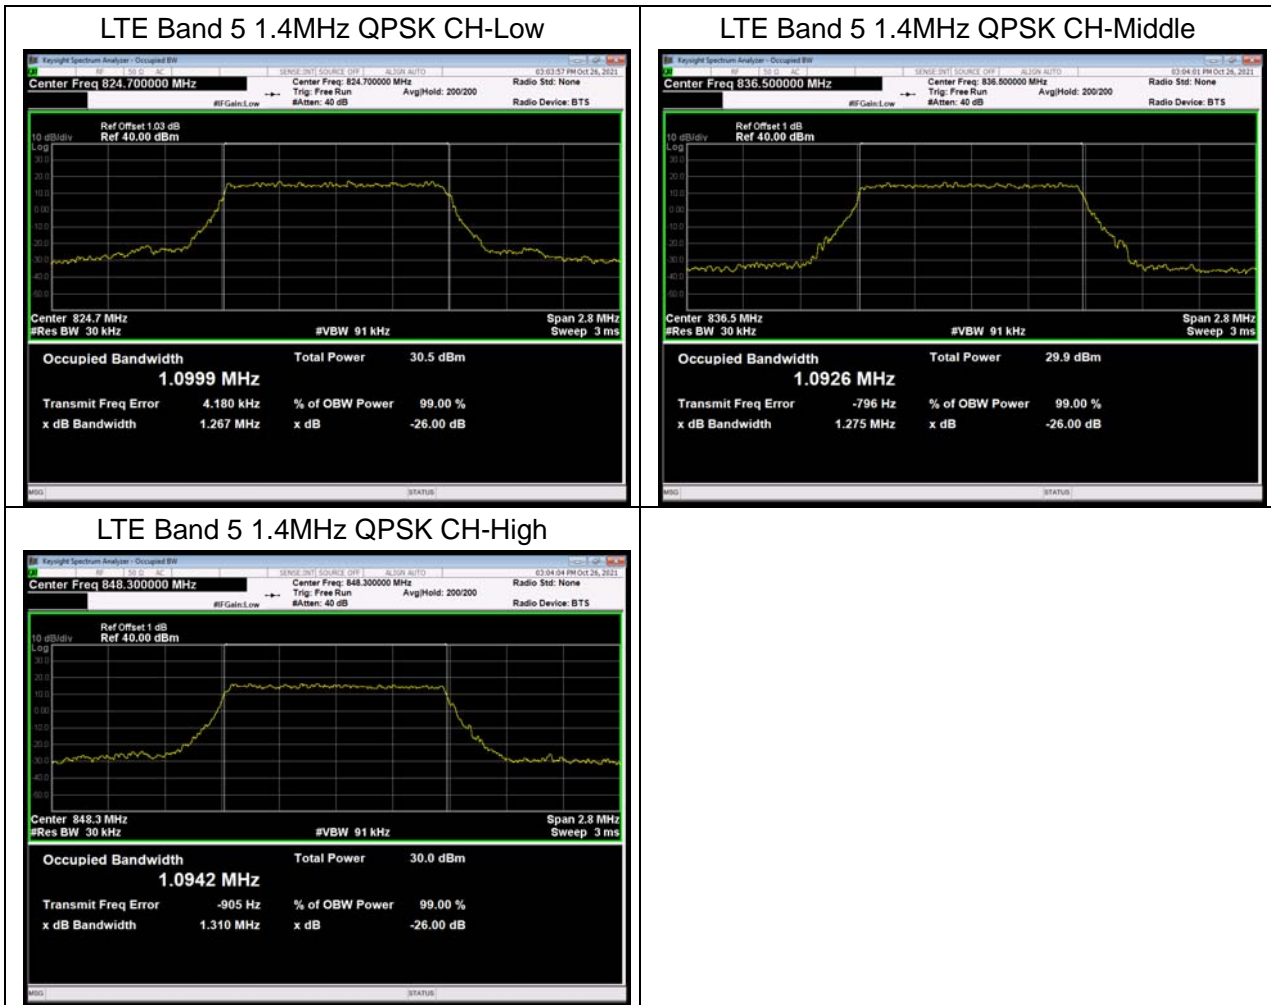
| LTE Band 5 1.4MHz QPSK CH-Low | LTE Band 5 1.4MHz QPSK CH-Middle |
|---|---|
| Keysight Spectrum Analyzer - Occupied BW<br>RF 50 Ω AC SENSE:INT SOURCE OFF ALIGN AUTO 03:03:57 PM Oct 26, 2021<br>Center Freq 824.700000 MHz<br>Center Freq: 824.700000 MHz Trig: Free Run Avg\|Hold: 200/200 #Atten: 40 dB #IFGain:Low<br>Radio Std: None<br>Radio Device: BTS<br>Ref Offset 1.03 dB<br>10 dB/div Ref 40.00 dBm<br>Log<br>30.0 20.0 10.0 0.00 -10.0 -20.0 -30.0 -40.0 -50.0<br>Center 824.7 MHz<br>#Res BW 30 kHz<br>#VBW 91 kHz<br>Span 2.8 MHz<br>Sweep 3 ms<br>Occupied Bandwidth<br>1.0999 MHz<br>Total Power 30.5 dBm<br>Transmit Freq Error 4.180 kHz<br>% of OBW Power 99.00 %<br>x dB Bandwidth 1.267 MHz<br>x dB -26.00 dB<br>MSG STATUS | Keysight Spectrum Analyzer - Occupied BW<br>RF 50 Ω AC SENSE:INT SOURCE OFF ALIGN AUTO 03:04:01 PM Oct 26, 2021<br>Center Freq 836.500000 MHz<br>Center Freq: 836.500000 MHz Trig: Free Run Avg\|Hold: 200/200 #Atten: 40 dB #IFGain:Low<br>Radio Std: None<br>Radio Device: BTS<br>Ref Offset 1 dB<br>10 dB/div Ref 40.00 dBm<br>Log<br>30.0 20.0 10.0 0.00 -10.0 -20.0 -30.0 -40.0 -50.0<br>Center 836.5 MHz<br>#Res BW 30 kHz<br>#VBW 91 kHz<br>Span 2.8 MHz<br>Sweep 3 ms<br>Occupied Bandwidth<br>1.0926 MHz<br>Total Power 29.9 dBm<br>Transmit Freq Error -796 Hz<br>% of OBW Power 99.00 %<br>x dB Bandwidth 1.275 MHz<br>x dB -26.00 dB<br>MSG STATUS |
| LTE Band 5 1.4MHz QPSK CH-High | |
| Keysight Spectrum Analyzer - Occupied BW<br>RF 50 Ω AC SENSE:INT SOURCE OFF ALIGN AUTO 03:04:04 PM Oct 26, 2021<br>Center Freq 848.300000 MHz<br>Center Freq: 848.300000 MHz Trig: Free Run Avg\|Hold: 200/200 #Atten: 40 dB #IFGain:Low<br>Radio Std: None<br>Radio Device: BTS<br>Ref Offset 1 dB<br>10 dB/div Ref 40.00 dBm<br>Log<br>30.0 20.0 10.0 0.00 -10.0 -20.0 -30.0 -40.0 -50.0<br>Center 848.3 MHz<br>#Res BW 30 kHz<br>#VBW 91 kHz<br>Span 2.8 MHz<br>Sweep 3 ms<br>Occupied Bandwidth<br>1.0942 MHz<br>Total Power 30.0 dBm<br>Transmit Freq Error -905 Hz<br>% of OBW Power 99.00 %<br>x dB Bandwidth 1.310 MHz<br>x dB -26.00 dB<br>MSG STATUS | |